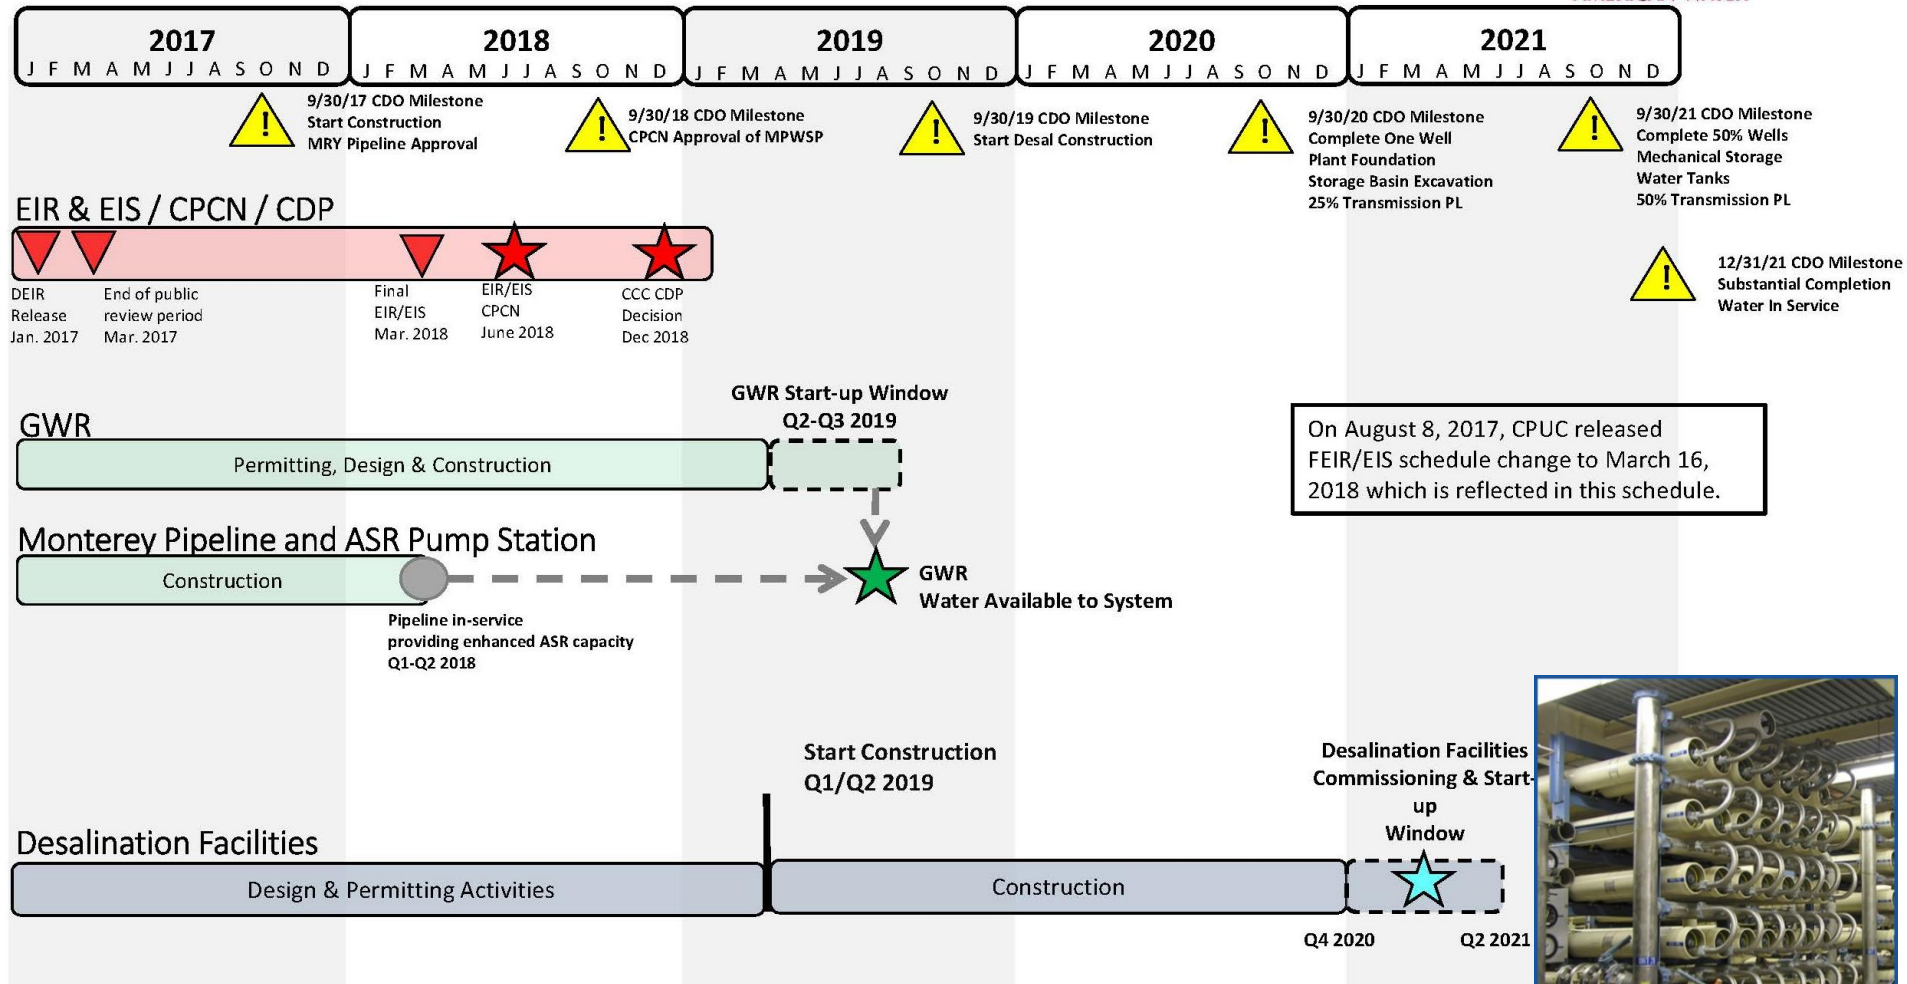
2017
J F M A M J J A S O N D

2018
J F M A M J J A S O N D

2019
J F M A M J J A S O N D

2020
J F M A M J J A S O N D

2021
J F M A M J J A S O N D

9/30/17 CDO Milestone
Start Construction
MRY Pipeline Approval

9/30/18 CDO Milestone
CPCN Approval of MPWSP

9/30/19 CDO Milestone
Start Desal Construction

9/30/20 CDO Milestone
Complete One Well
Plant Foundation
Storage Basin Excavation
25% Transmission PL

9/30/21 CDO Milestone
Complete 50% Wells
Mechanical Storage
Water Tanks
50% Transmission PL

12/31/21 CDO Milestone
Substantial Completion
Water In Service

EIR & EIS / CPCN / CDP

DEIR Release Jan. 2017

End of public review period Mar. 2017

Final EIR/EIS Mar. 2018

EIR/EIS CPCN June 2018

CCC CDP Decision Dec 2018

GWR Start-up Window
Q2-Q3 2019

GWR

Permitting, Design & Construction

On August 8, 2017, CPUC released FEIR/EIS schedule change to March 16, 2018 which is reflected in this schedule.

Monterey Pipeline and ASR Pump Station

Construction

GWR
Water Available to System

Pipeline in-service
providing enhanced ASR capacity
Q1-Q2 2018

Start Construction
Q1/Q2 2019

Desalination Facilities Commissioning & Start-up Window

Desalination Facilities

Design & Permitting Activities

Construction

Q4 2020

Q2 2021